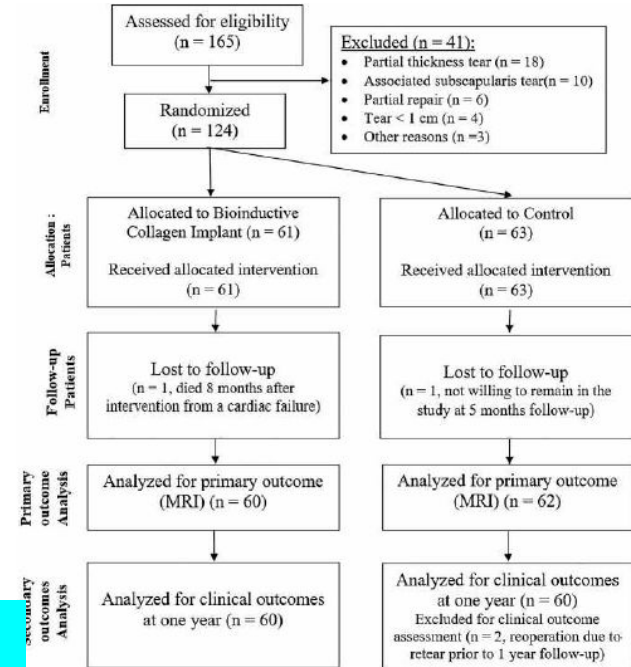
Enrollment

Assessed for eligibility (n = 165)

Excluded (n = 41):
- Partial thickness tear (n = 18)
- Associated subscapularis tear(n = 10)
- Partial repair (n = 6)
- Tear < 1 cm (n = 4)
- Other reasons (n =3)

Randomized (n = 124)

Allocation : Patients

Allocated to Bioinductive Collagen Implant (n = 61)

Received allocated intervention (n = 61)

Allocated to Control (n = 63)

Received allocated intervention (n = 63)

Follow-up Patients

Lost to follow-up (n = 1, died 8 months after intervention from a cardiac failure)

Lost to follow-up (n = 1, not willing to remain in the study at 5 months follow-up)

Primary outcome Analysis

Analyzed for primary outcome (MRI) (n = 60)

Analyzed for primary outcome (MRI) (n = 62)

Secondary outcomes Analysis

Analyzed for clinical outcomes at one year (n = 60)

Analyzed for clinical outcomes at one year (n = 60)
Excluded for clinical outcome assessment (n = 2, reoperation due to retear prior to 1 year follow-up)